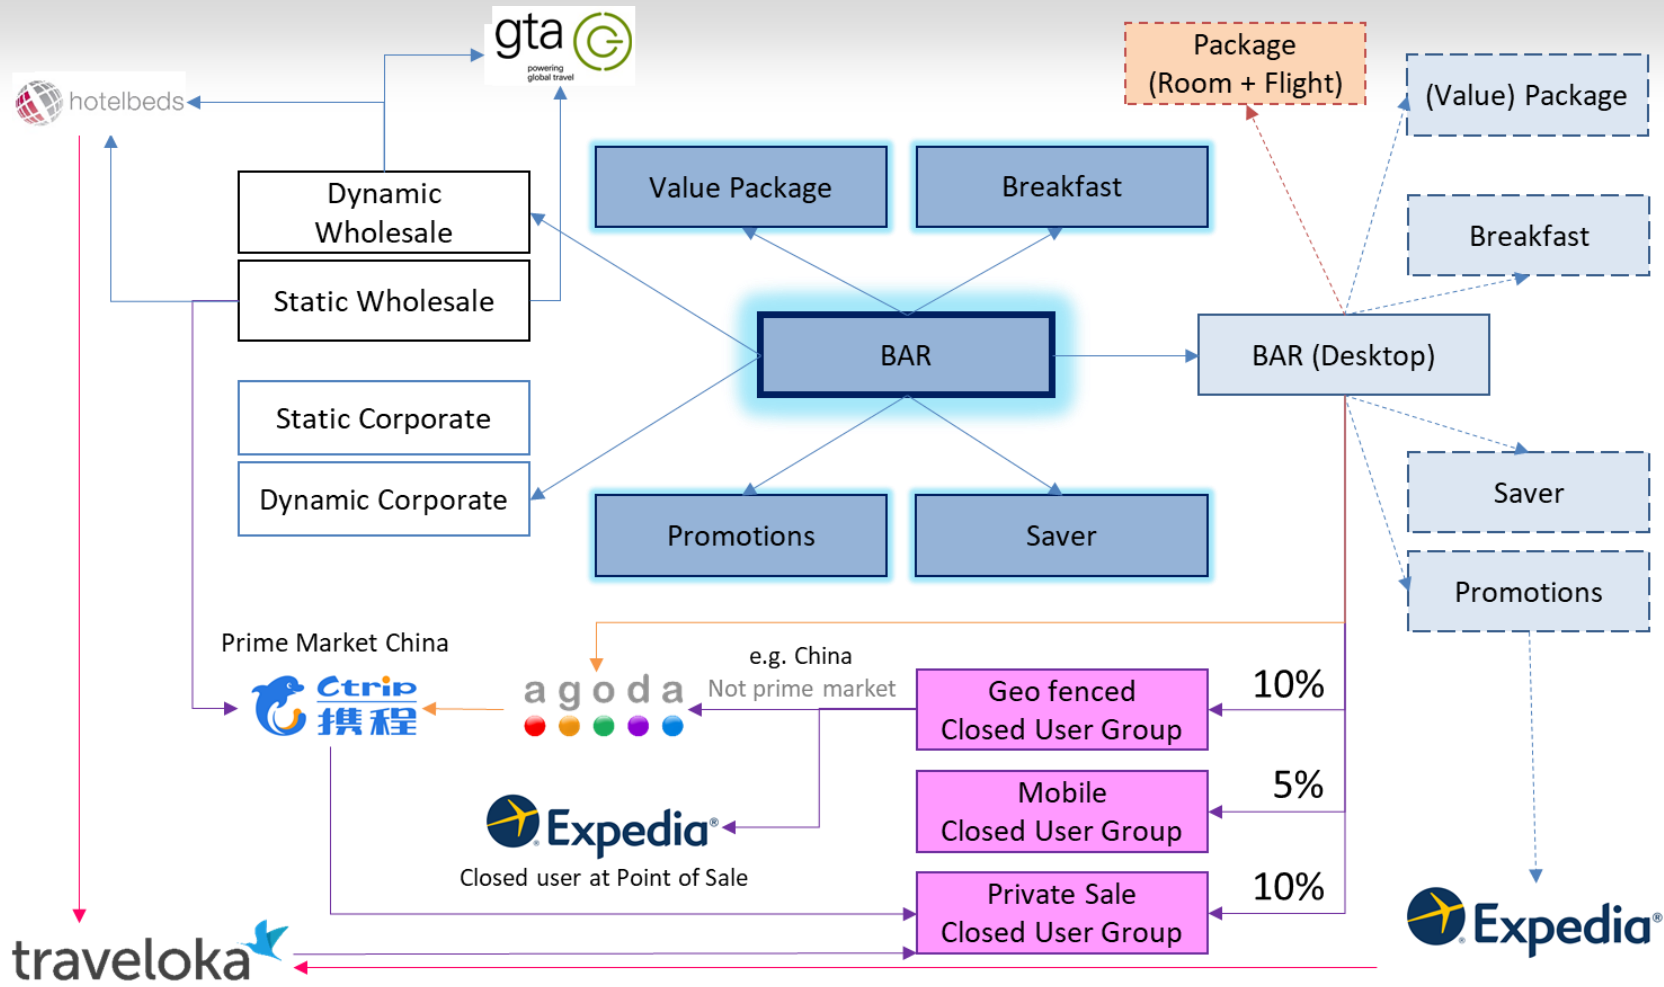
gta
powering global travel

hotelbeds

Package (Room + Flight)

(Value) Package

Value Package

Breakfast

Dynamic Wholesale

Static Wholesale

Breakfast

BAR

BAR (Desktop)

Static Corporate

Dynamic Corporate

Promotions

Saver

Saver

Promotions

Prime Market China

Ctrip 携程

agoda

e.g. China
Not prime market

Geo fenced Closed User Group

10%

Mobile Closed User Group

5%

Expedia

Closed user at Point of Sale

Private Sale Closed User Group

10%

Expedia

traveloka